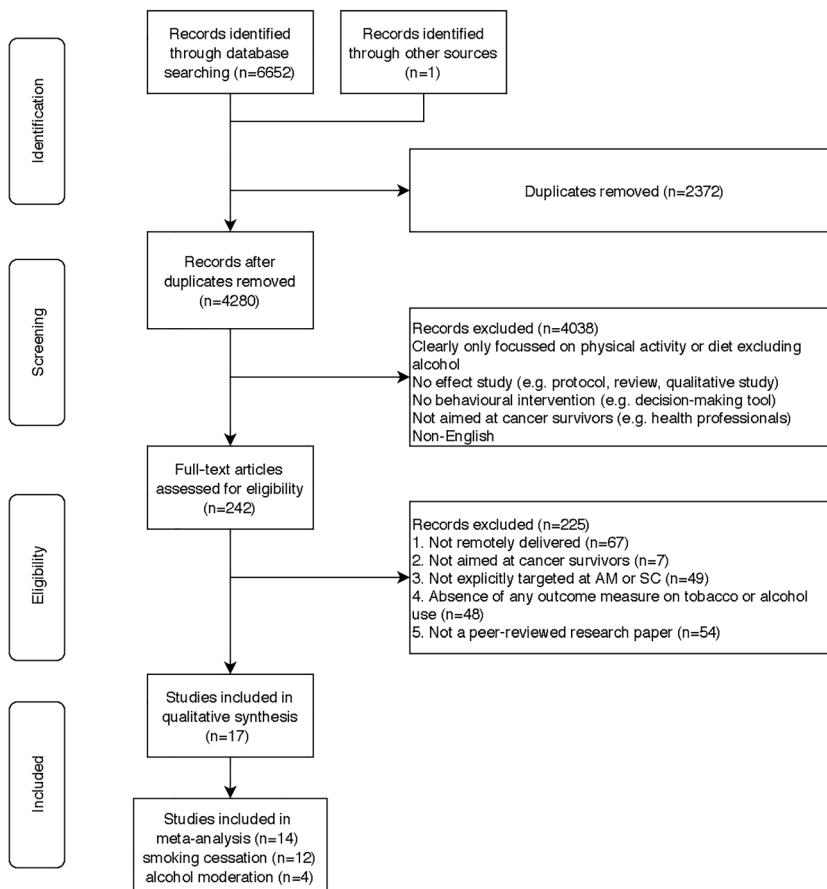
Identification

Records identified through database searching (n=6652)

Records identified through other sources (n=1)

Duplicates removed (n=2372)

Screening

Records after duplicates removed (n=4280)

Records excluded (n=4038)
Clearly only focussed on physical activity or diet excluding alcohol
No effect study (e.g. protocol, review, qualitative study)
No behavioural intervention (e.g. decision-making tool)
Not aimed at cancer survivors (e.g. health professionals)
Non-English

Eligibility

Full-text articles assessed for eligibility (n=242)

Records excluded (n=225)
1. Not remotely delivered (n=67)
2. Not aimed at cancer survivors (n=7)
3. Not explicitly targeted at AM or SC (n=49)
4. Absence of any outcome measure on tobacco or alcohol use (n=48)
5. Not a peer-reviewed research paper (n=54)

Included

Studies included in qualitative synthesis (n=17)

Studies included in meta-analysis (n=14)
smoking cessation (n=12)
alcohol moderation (n=4)